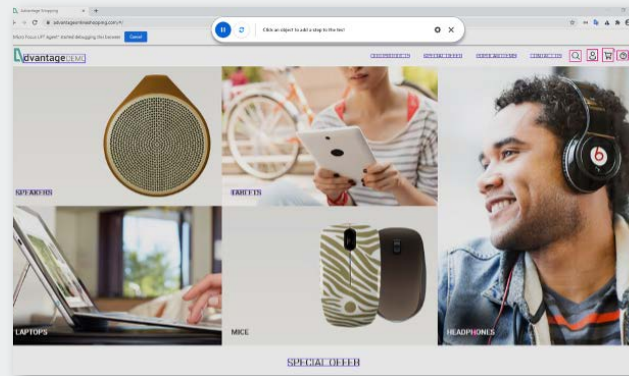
Advantage Shopping
advantageonlineshopping.com/#/
Micro Focus UFT Agent started debugging this browser  Cancel
Click an object to add a step to the test
dvantage DEMO
OUR PRODUCTS  SPECIAL OFFER  POPULAR ITEMS  CONTACT US
SPEAKERS
TABLETS
LAPTOPS
MICE
HEADPHONES
SPECIAL OFFER